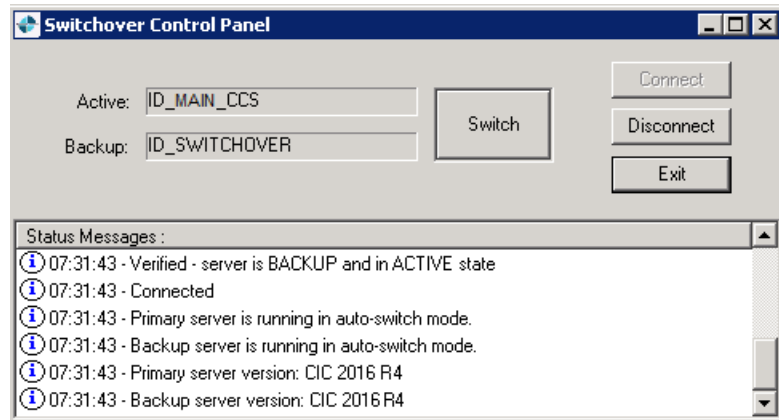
Switchover Control Panel

Active: ID_MAIN_CCS
Backup: ID_SWITCHOVER

Switch

Connect
Disconnect
Exit

Status Messages :
07:31:43 - Verified - server is BACKUP and in ACTIVE state
07:31:43 - Connected
07:31:43 - Primary server is running in auto-switch mode.
07:31:43 - Backup server is running in auto-switch mode.
07:31:43 - Primary server version: CIC 2016 R4
07:31:43 - Backup server version: CIC 2016 R4